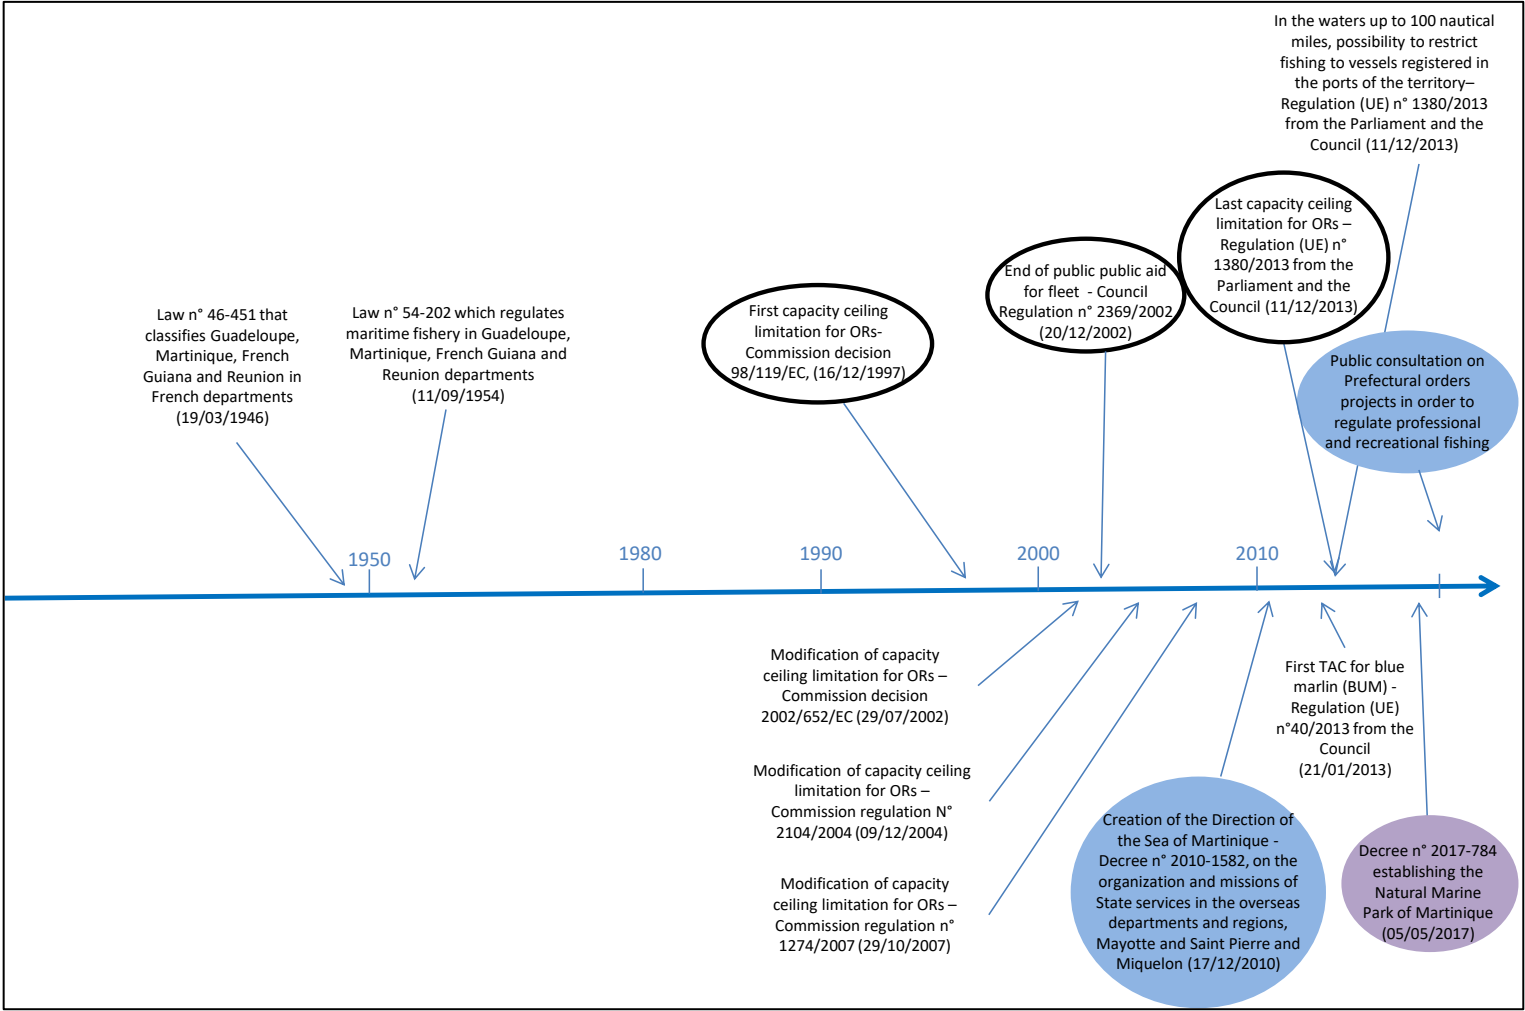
In the waters up to 100 nautical miles, possibility to restrict fishing to vessels registered in the ports of the territory– Regulation (UE) n° 1380/2013 from the Parliament and the Council (11/12/2013)

Last capacity ceiling limitation for ORs – Regulation (UE) n° 1380/2013 from the Parliament and the Council (11/12/2013)

End of public public aid for fleet - Council Regulation n° 2369/2002 (20/12/2002)

First capacity ceiling limitation for ORs- Commission decision 98/119/EC, (16/12/1997)

Law n° 46-451 that classifies Guadeloupe, Martinique, French Guiana and Reunion in French departments (19/03/1946)

Law n° 54-202 which regulates maritime fishery in Guadeloupe, Martinique, French Guiana and Reunion departments (11/09/1954)

Public consultation on Prefectural orders projects in order to regulate professional and recreational fishing

1950

1980

1990

2000

2010

Modification of capacity ceiling limitation for ORs – Commission decision 2002/652/EC (29/07/2002)

Modification of capacity ceiling limitation for ORs – Commission regulation N° 2104/2004 (09/12/2004)

Modification of capacity ceiling limitation for ORs – Commission regulation n° 1274/2007 (29/10/2007)

First TAC for blue marlin (BUM) - Regulation (UE) n°40/2013 from the Council (21/01/2013)

Creation of the Direction of the Sea of Martinique - Decree n° 2010-1582, on the organization and missions of State services in the overseas departments and regions, Mayotte and Saint Pierre and Miquelon (17/12/2010)

Decree n° 2017-784 establishing the Natural Marine Park of Martinique (05/05/2017)